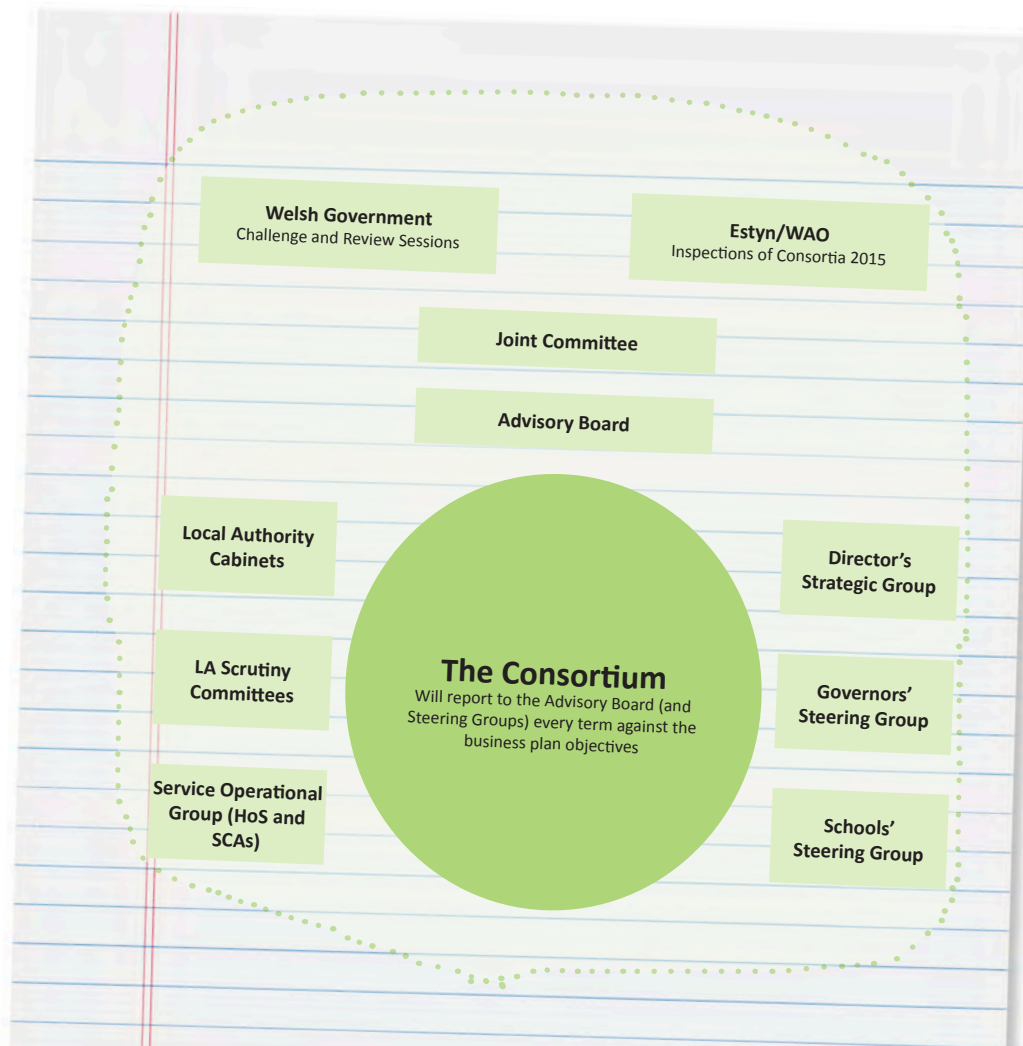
Welsh Government
Challenge and Review Sessions

Estyn/WAO
Inspections of Consortia 2015

Joint Committee

Advisory Board

Local Authority Cabinets

Director's Strategic Group

LA Scrutiny Committees

The Consortium
Will report to the Advisory Board (and Steering Groups) every term against the business plan objectives

Governors' Steering Group

Service Operational Group (HoS and SCAs)

Schools' Steering Group